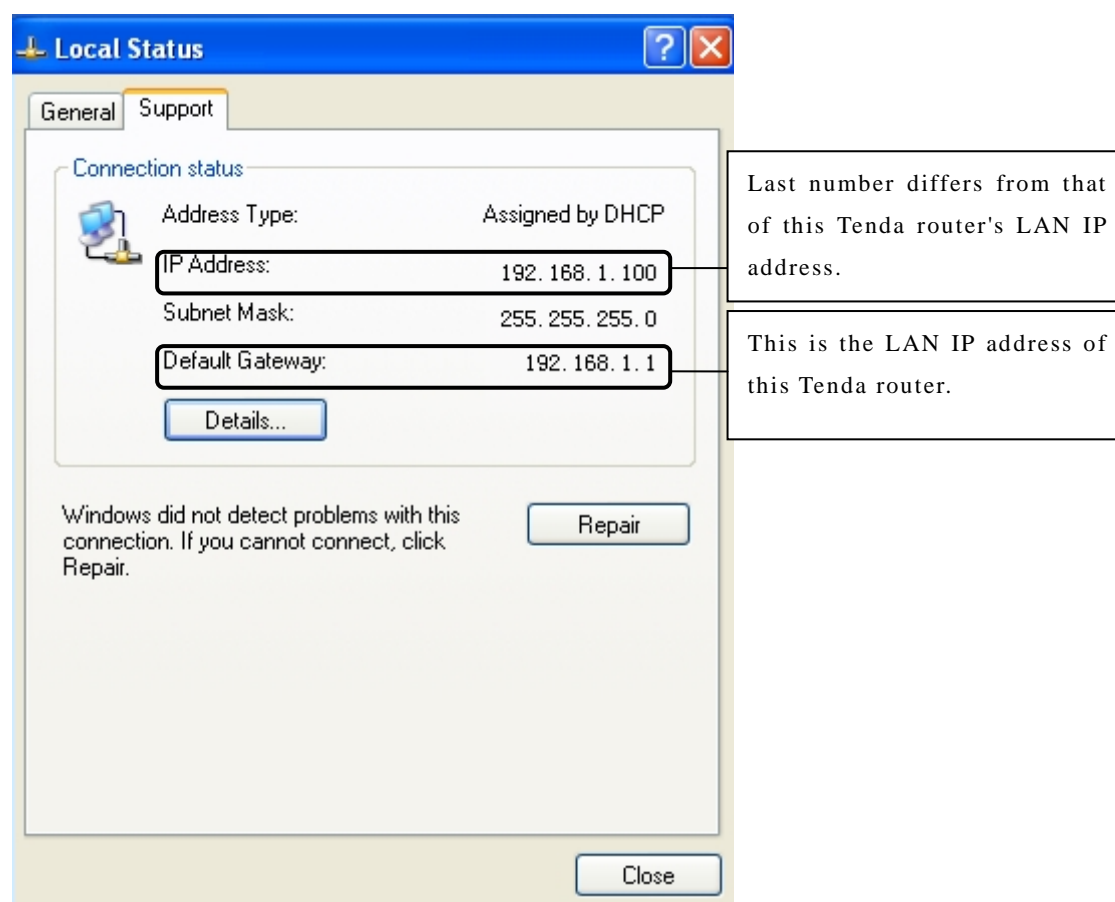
Local Status

General Support

Connection status

Address Type: Assigned by DHCP

IP Address: 192. 168. 1. 100

Subnet Mask: 255. 255. 255. 0

Default Gateway: 192. 168. 1. 1

Details...

Windows did not detect problems with this connection. If you cannot connect, click Repair.

Repair

Close

Last number differs from that of this Tenda router's LAN IP address.

This is the LAN IP address of this Tenda router.